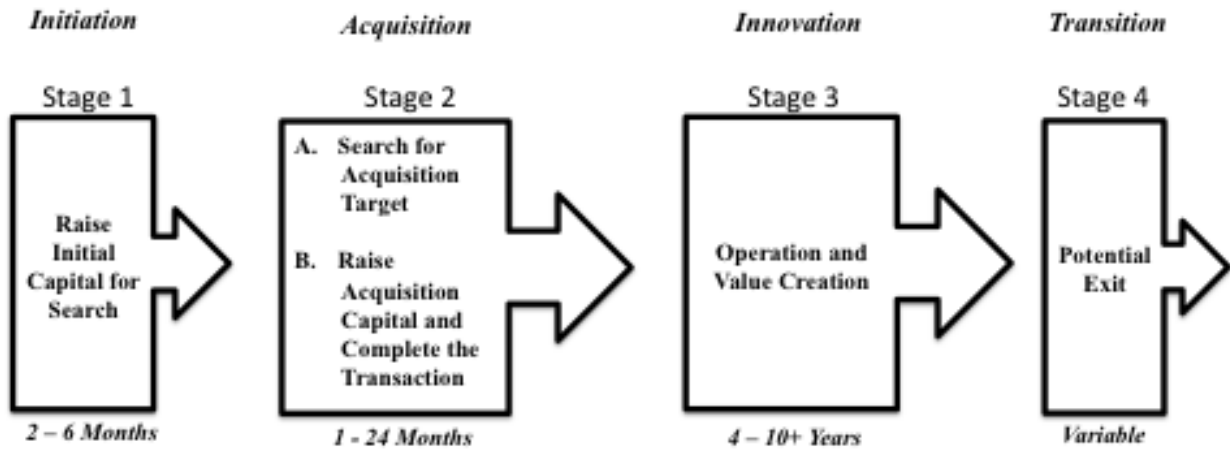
Initiation

Stage 1

Raise Initial Capital for Search

2 – 6 Months

Acquisition

Stage 2

A. Search for Acquisition Target

B. Raise Acquisition Capital and Complete the Transaction

1 - 24 Months

Innovation

Stage 3

Operation and Value Creation

4 – 10+ Years

Transition

Stage 4

Potential Exit

Variable